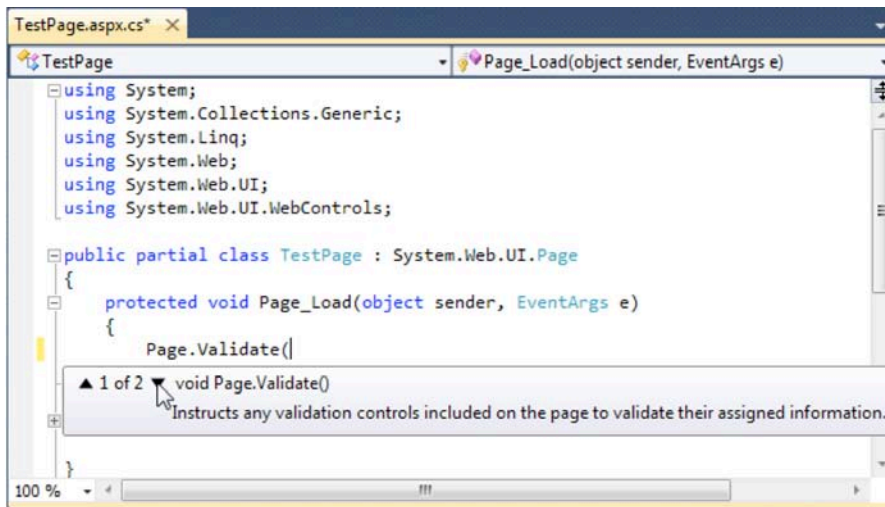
TestPage.aspx.cs* ×

TestPage

Page_Load(object sender, EventArgs e)

using System;
using System.Collections.Generic;
using System.Linq;
using System.Web;
using System.Web.UI;
using System.Web.UI.WebControls;

public partial class TestPage : System.Web.UI.Page
{
    protected void Page_Load(object sender, EventArgs e)
    {
        Page.Validate(

▲ 1 of 2 ▼ void Page.Validate()
Instructs any validation controls included on the page to validate their assigned information.

}

100 %